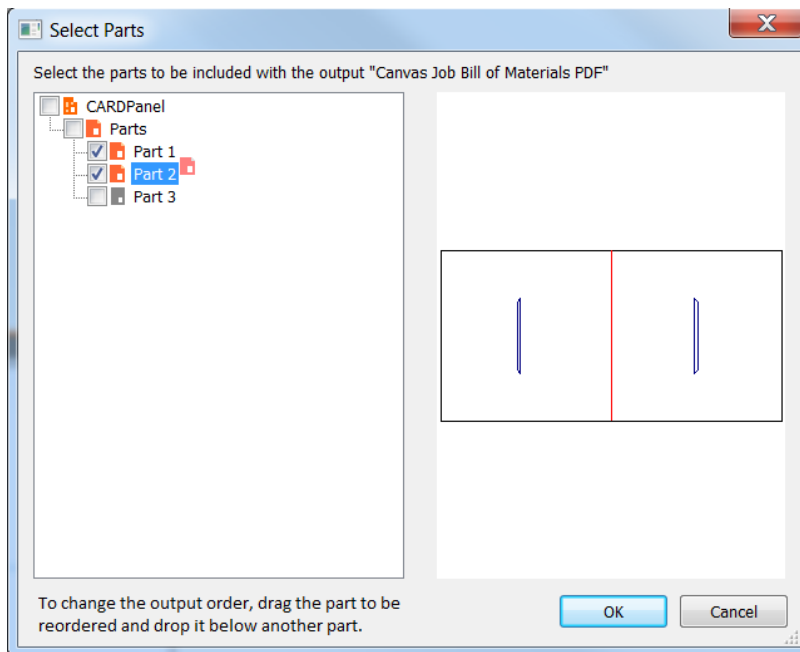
Select Parts

Select the parts to be included with the output "Canvas Job Bill of Materials PDF"

CARDPanel
Parts
Part 1
Part 2
Part 3

To change the output order, drag the part to be reordered and drop it below another part.

OK
Cancel